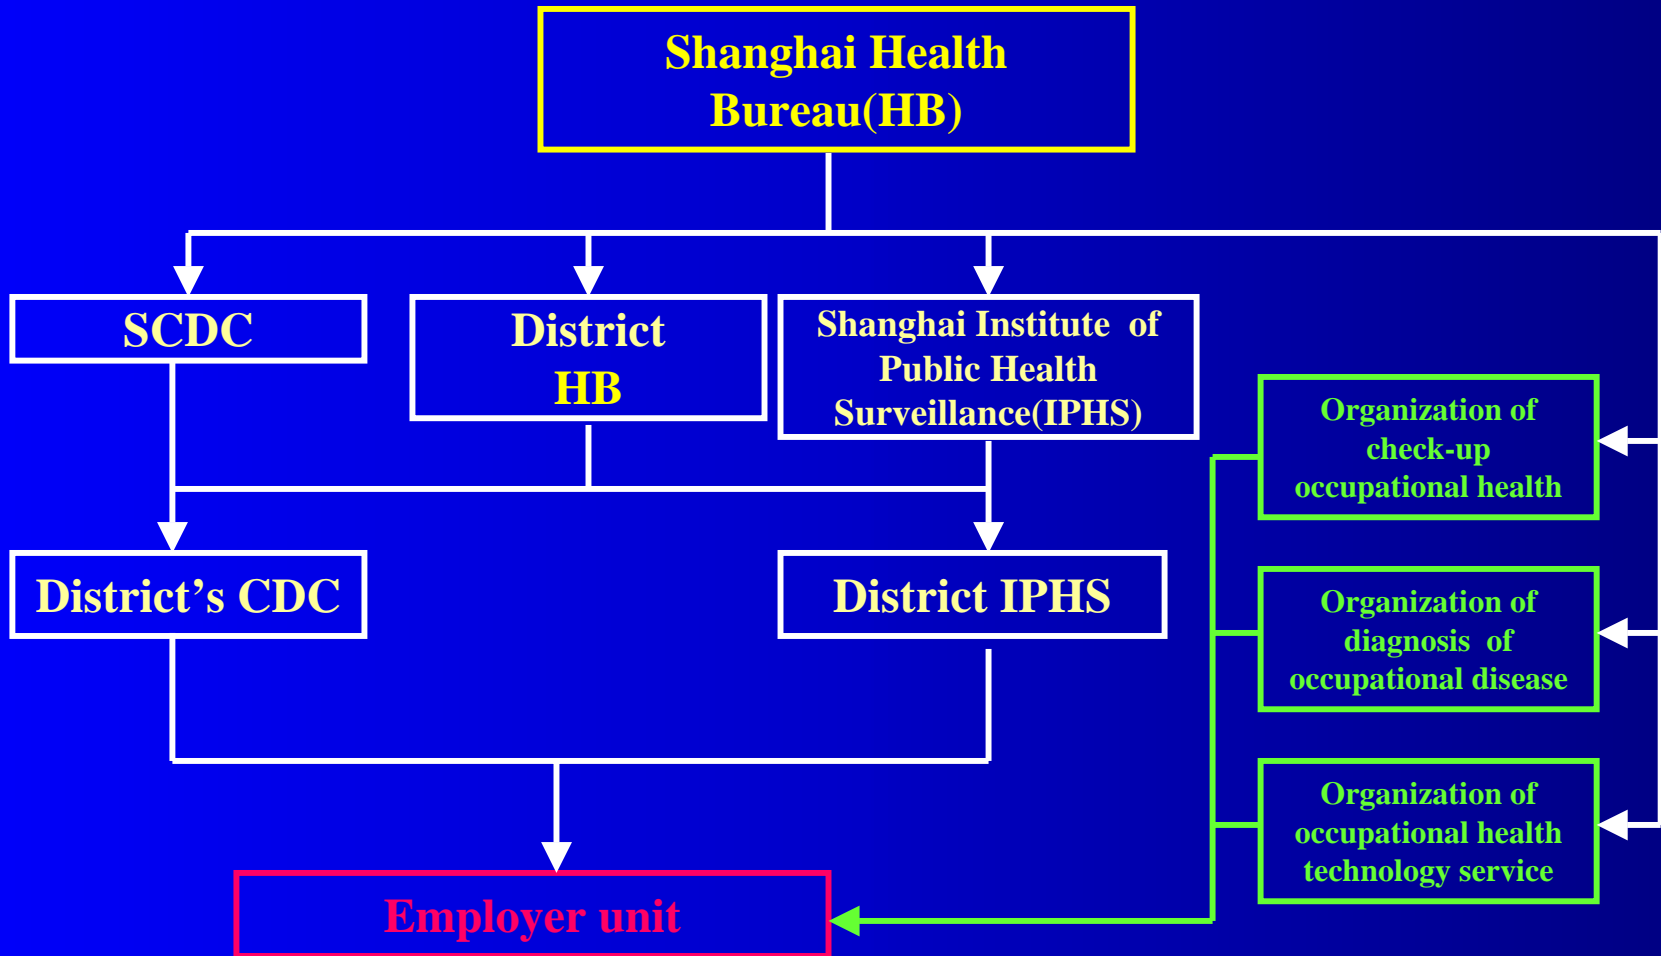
Shanghai Health Bureau(HB)

SCDC

District HB

Shanghai Institute of Public Health Surveillance(IPHS)

Organization of check-up occupational health

District's CDC

District IPHS

Organization of diagnosis of occupational disease

Organization of occupational health technology service

Employer unit